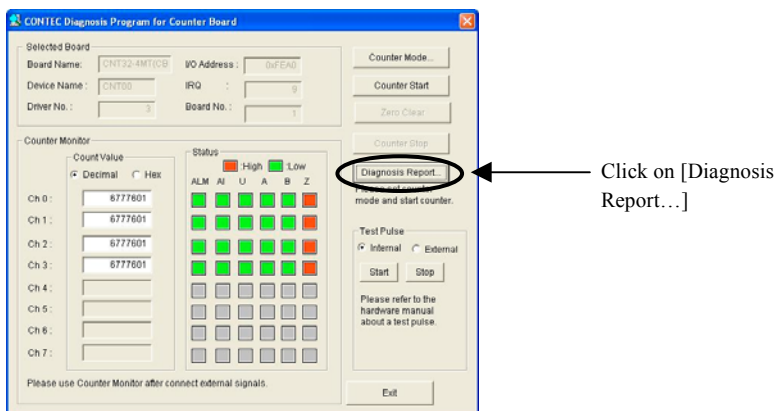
CONTEC Diagnosis Program for Counter Board

Selected Board
Board Name : CNT32-4MT(CB
I/O Address : 0xFEA0
Device Name : CNT00
IRQ : 9
Driver No. : 3
Board No. : 1

Counter Mode...
Counter Start
Zero Clear
Counter Stop
Diagnosis Report...
Please set counter mode and start counter.

Counter Monitor
Count Value
Decimal Hex
Ch 0 : 6777601
Ch 1 : 6777601
Ch 2 : 6777601
Ch 3 : 6777601
Ch 4 :
Ch 5 :
Ch 6 :
Ch 7 :

Status
High Low
ALM AI U A B Z

Test Pulse
Internal External
Start Stop
Please refer to the hardware manual about a test pulse.

Please use Counter Monitor after connect external signals.

Exit

Click on [Diagnosis Report…]